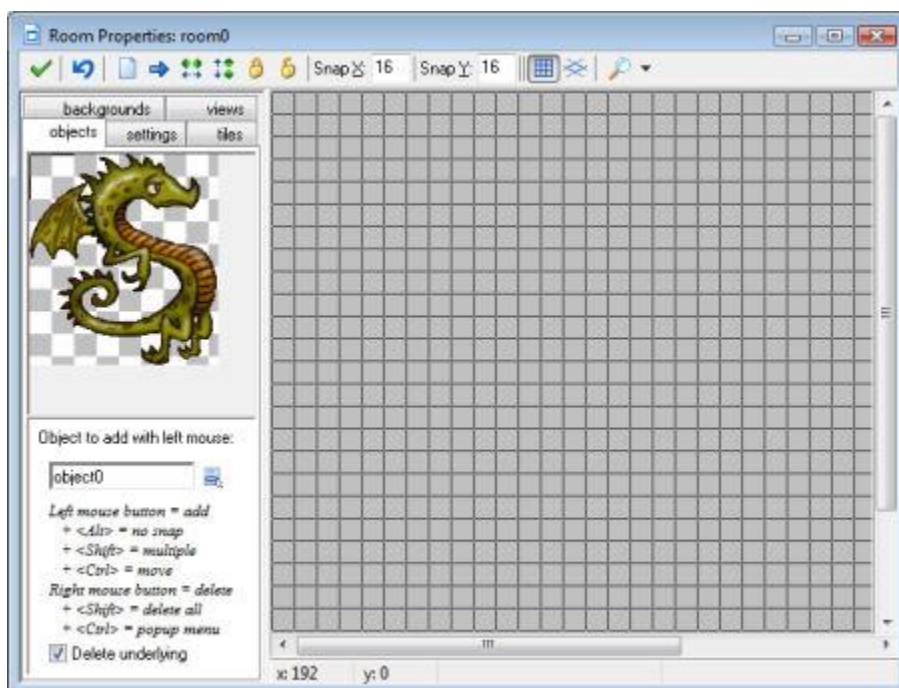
Room Properties: room0

Snap X: 16 Snap Y: 16

backgrounds
views
objects
settings
tiles

Object to add with left mouse:

object0

Left mouse button = add
+ <Alt> = no snap
+ <Shift> = multiple
+ <Ctrl> = move
Right mouse button = delete
+ <Shift> = delete all
+ <Ctrl> = popup menu

Delete underlying

x: 192 y: 0